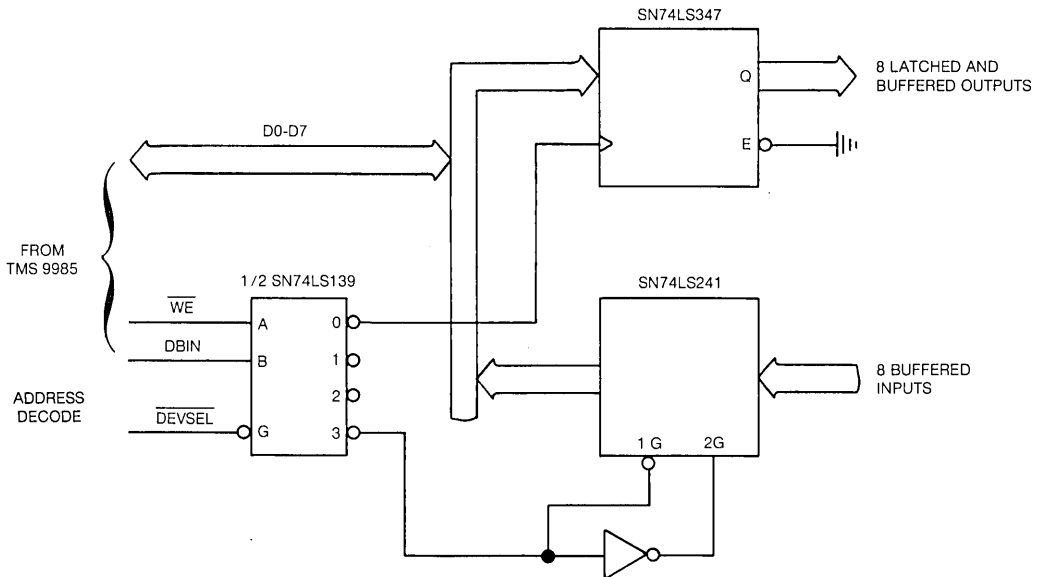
SN74LS347

Q

8 LATCHED AND BUFFERED OUTPUTS

D0-D7

E

FROM TMS 9985

1/2 SN74LS139

SN74LS241

$\overline{WE}$

A

0

DBIN

B

1

8 BUFFERED INPUTS

2

ADDRESS DECODE

$\overline{DEVSEL}$

G

3

1 G

2G